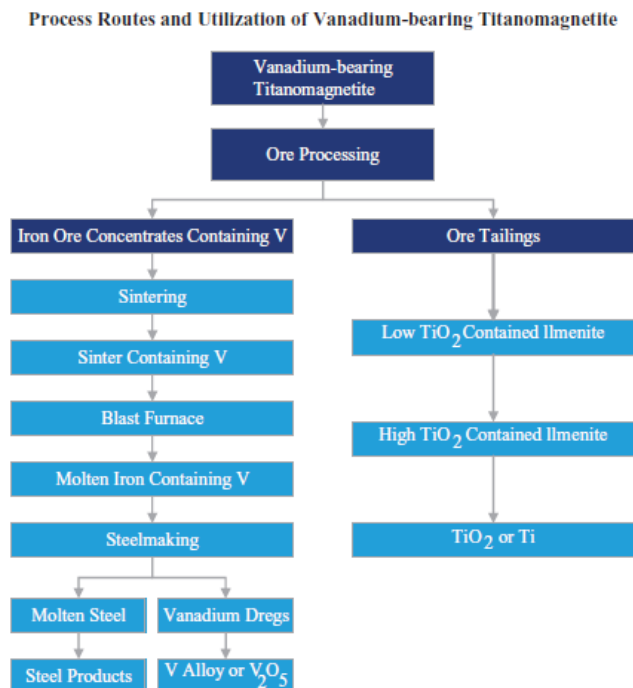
Process Routes and Utilization of Vanadium-bearing Titanomagnetite

Vanadium-bearing Titanomagnetite

Ore Processing

Iron Ore Concentrates Containing V

Ore Tailings

Sintering

Low $TiO_2$ Contained Ilmenite

Sinter Containing V

Blast Furnace

High $TiO_2$ Contained Ilmenite

Molten Iron Containing V

Steelmaking

$TiO_2$ or Ti

Molten Steel

Vanadium Dregs

Steel Products

V Alloy or $V_2O_5$